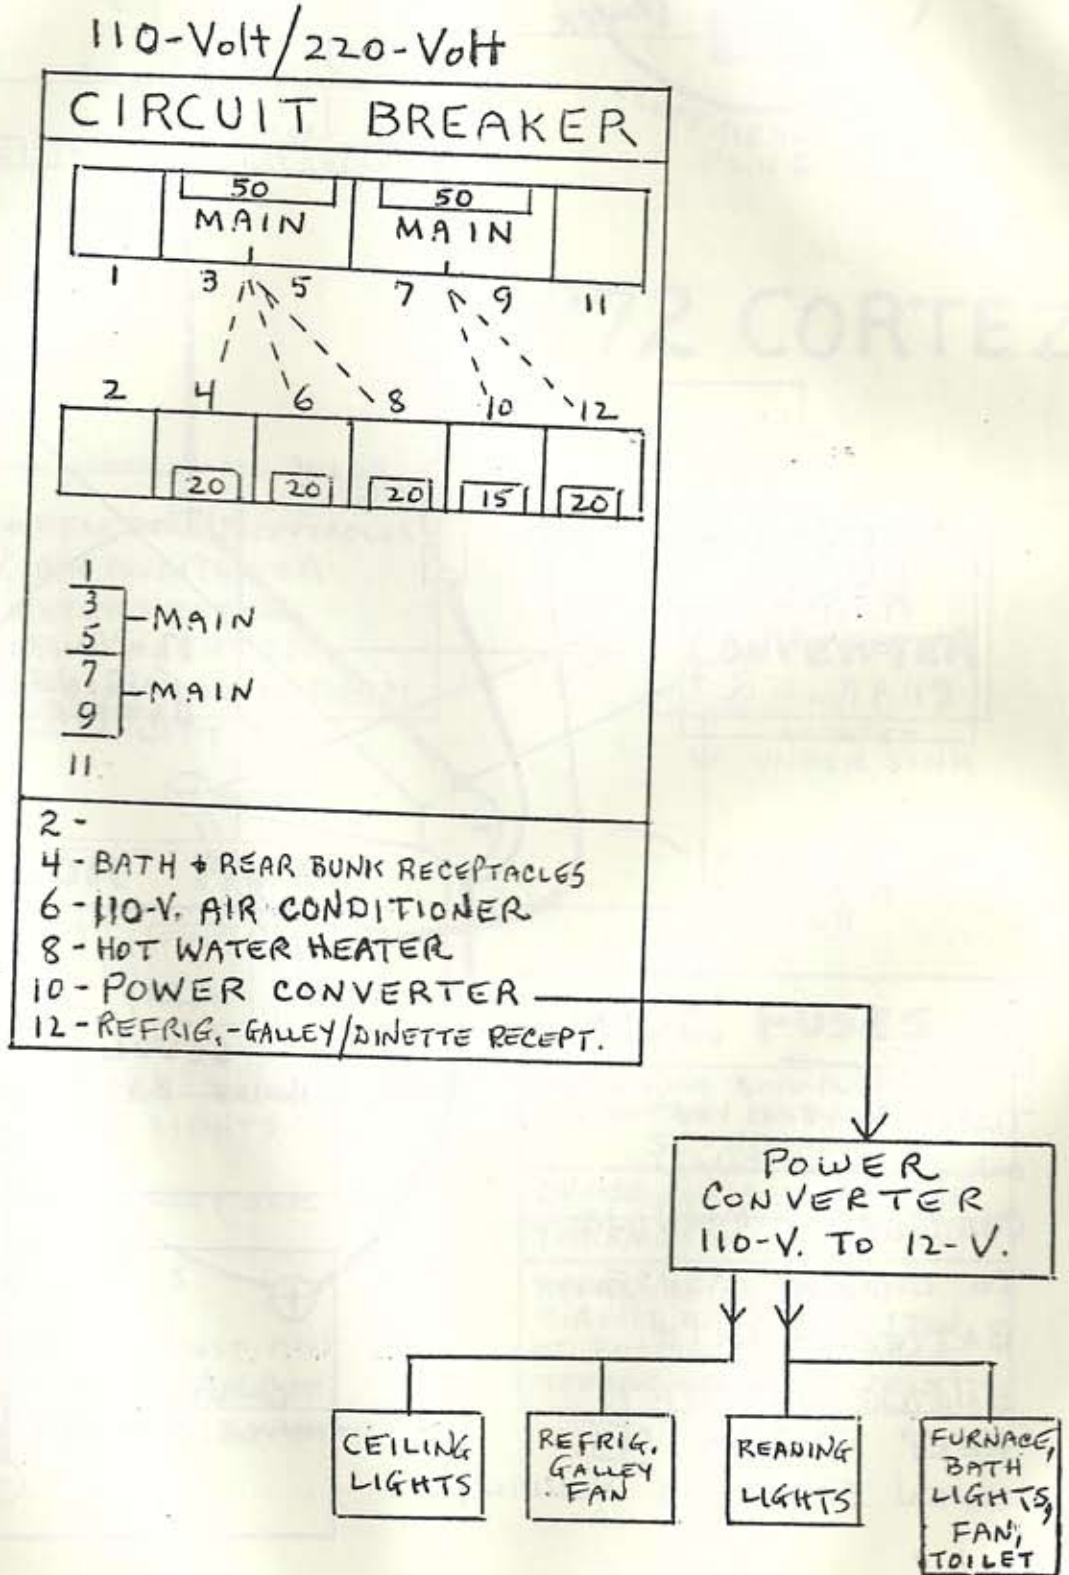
110-Volt/220-Volt

CIRCUIT BREAKER

50
MAIN

50
MAIN

1 3 5 7 9 11

2 4 6 8 10 12

20 20 20 15 20

1
3
5 -MAIN
7
9 -MAIN
11

2 -
4 - BATH + REAR BUNK RECEPTACLES
6 - 110-V. AIR CONDITIONER
8 - HOT WATER HEATER
10 - POWER CONVERTER
12 - REFRIG. - GALLEY/DINETTE RECEPT.

POWER CONVERTER 110-V. TO 12-V.

CEILING LIGHTS

REFRIG. GALLEY FAN

READING LIGHTS

FURNACE, BATH LIGHTS, FAN, TOILET

72 CORTEZ

FUSES